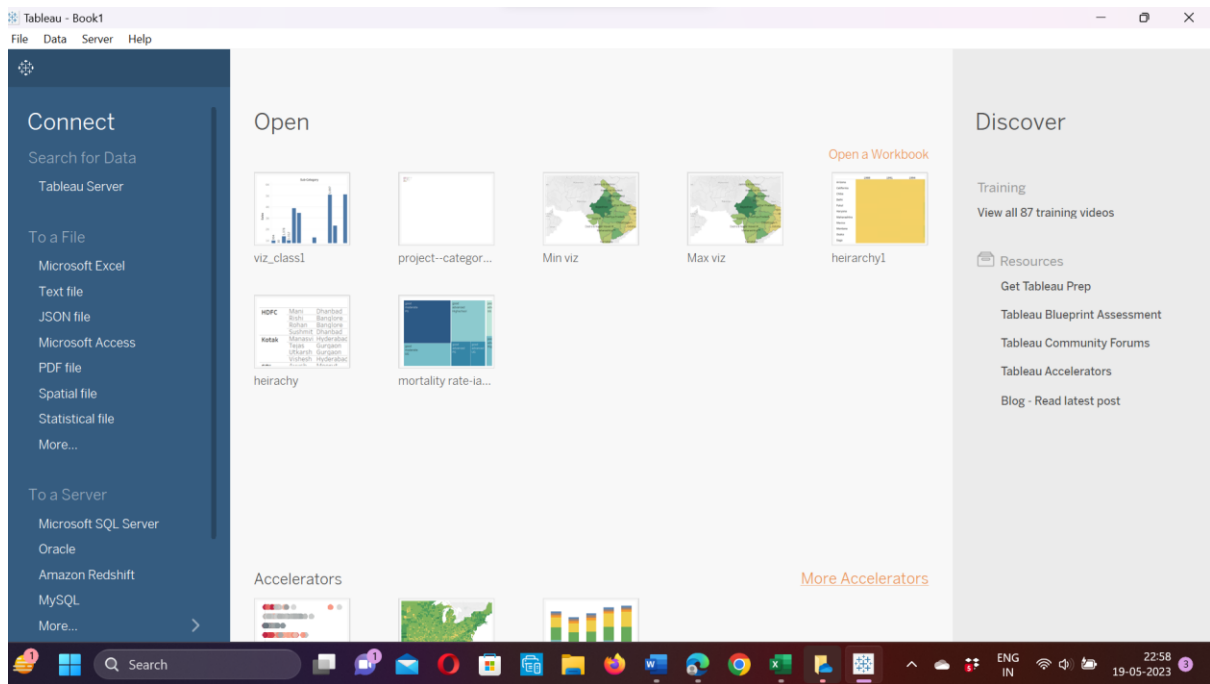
Tableau - Book1
File Data Server Help

Connect
Search for Data
Tableau Server

To a File
Microsoft Excel
Text file
JSON file
Microsoft Access
PDF file
Spatial file
Statistical file
More...

To a Server
Microsoft SQL Server
Oracle
Amazon Redshift
MySQL
More...

Open
Open a Workbook
viz_class1
project--categor...
Min viz
Max viz
heirarchy1
HDFC Mani Dhanbad Rishi Banglore Rohan Banglore Sushmit Dhanbad Kotak Manasvi Hyderabad Tejas Gurgaon Utkarsh Gurgaon Vishesh Hyderabad
heirachy
mortality rate-ia...

Accelerators
More Accelerators

Discover
Training
View all 87 training videos
Resources
Get Tableau Prep
Tableau Blueprint Assessment
Tableau Community Forums
Tableau Accelerators
Blog - Read latest post

Search
ENG IN
22:58
19-05-2023